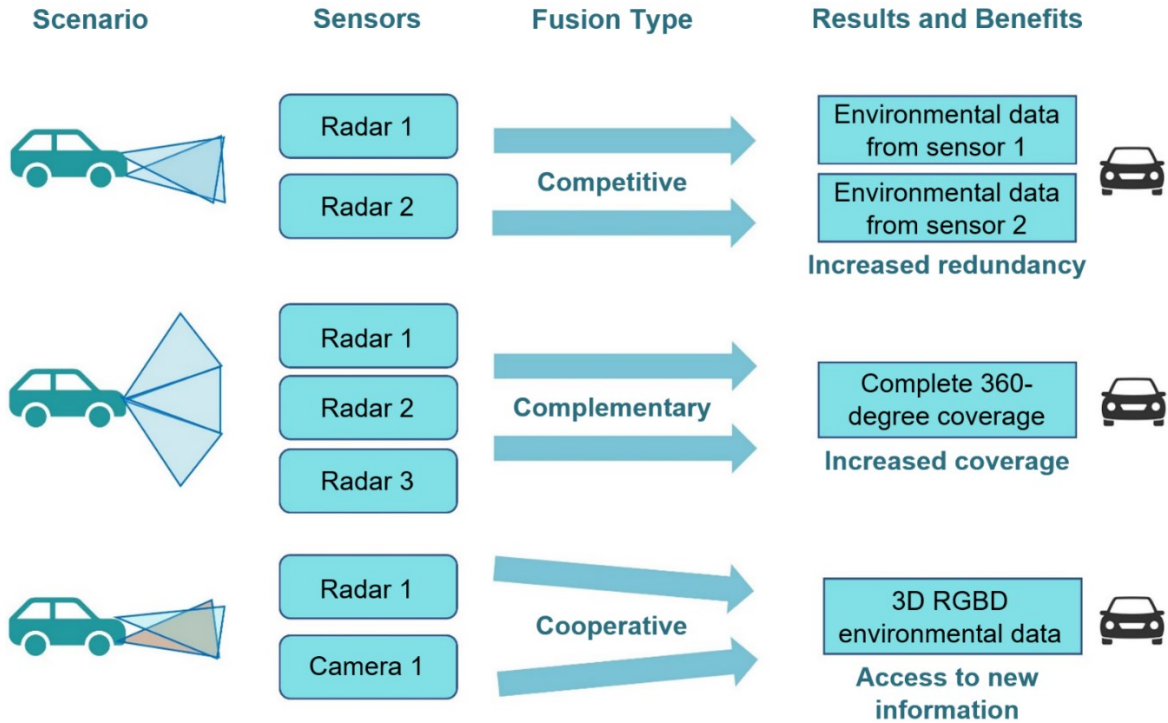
| Scenario | Sensors | Fusion Type | Results and Benefits |
|---|---|---|---|
| | Radar 1<br>Radar 2 | Competitive | Environmental data from sensor 1<br>Environmental data from sensor 2<br>Increased redundancy |
| | Radar 1<br>Radar 2<br>Radar 3 | Complementary | Complete 360-degree coverage<br>Increased coverage |
| | Radar 1<br>Camera 1 | Cooperative | 3D RGBD environmental data<br>Access to new information |